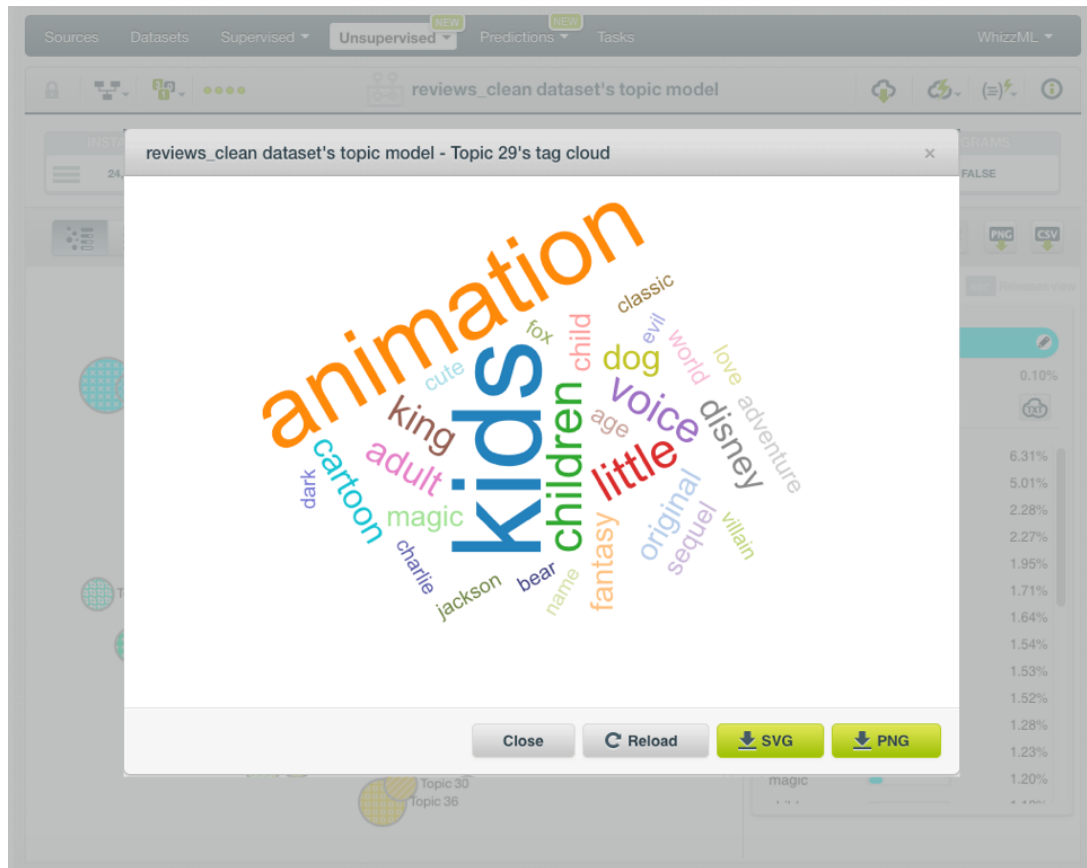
Sources Datasets Supervised Unsupervised NEW Predictions NEW Tasks WhizzML

reviews_clean dataset's topic model

24. FALSE

PNG CSV

0.10%

6.31%
5.01%
2.28%
2.27%
1.95%
1.71%
1.64%
1.54%
1.53%
1.52%
1.28%
1.23%
1.20%

magic

Topic 30
Topic 36

reviews_clean dataset's topic model - Topic 29's tag cloud

×

animation kids children little voice disney king adult cartoon magic dog child fox cute classic evil world love adventure age original sequel villain fantasy name bear jackson charlie dark

Close Reload SVG PNG